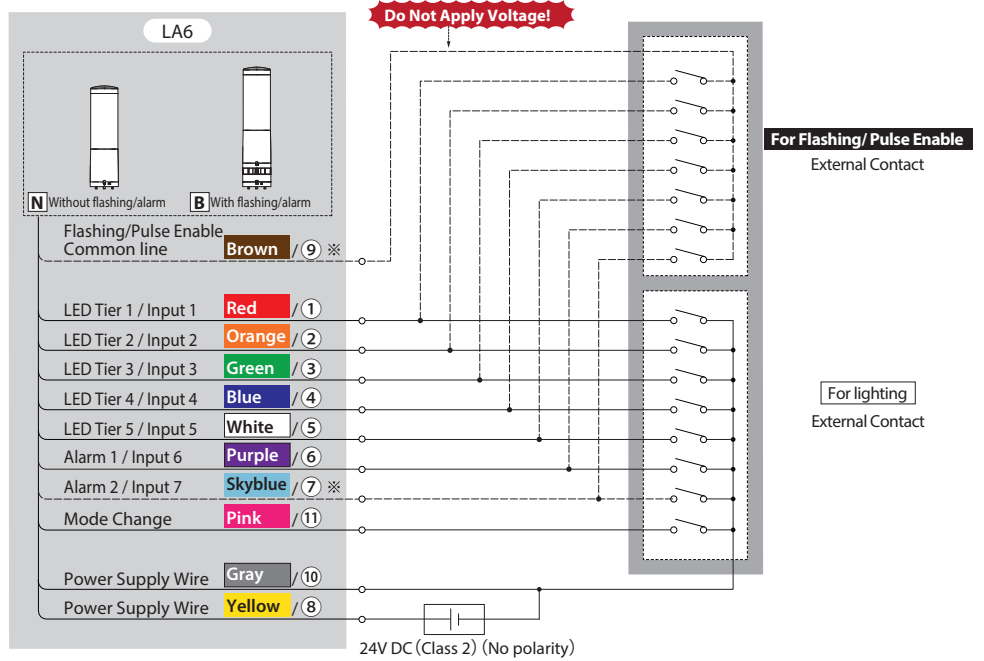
LA6

N Without flashing/alarm

B With flashing/alarm

Do Not Apply Voltage!

Flashing/Pulse Enable Common line Brown / ⑨ ※

For Flashing/ Pulse Enable

External Contact

LED Tier 1 / Input 1 Red / ①

LED Tier 2 / Input 2 Orange / ②

LED Tier 3 / Input 3 Green / ③

LED Tier 4 / Input 4 Blue / ④

LED Tier 5 / Input 5 White / ⑤

Alarm 1 / Input 6 Purple / ⑥

Alarm 2 / Input 7 Skyblue / ⑦ ※

Mode Change Pink / ⑪

For lighting

External Contact

Power Supply Wire Gray / ⑩

Power Supply Wire Yellow / ⑧

24V DC (Class 2) (No polarity)